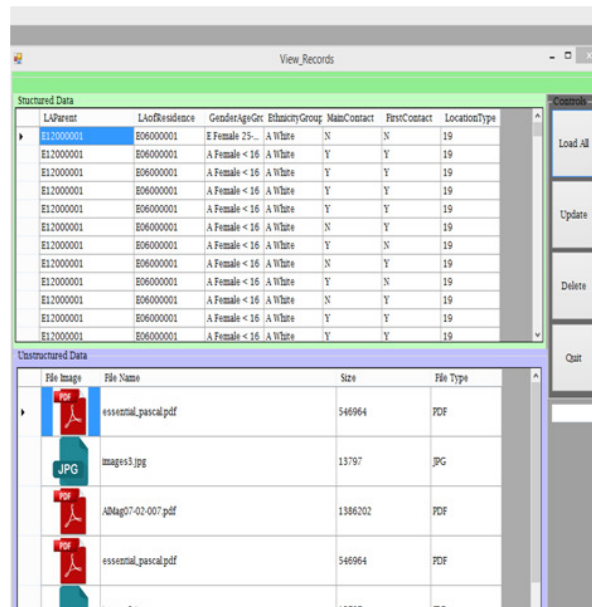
View_Records

Stuctured Data

| LAParent | LAofResidence | GenderAgeGro | EthnicityGroup | MainContact | FirstContact | LocationType |
|---|---|---|---|---|---|---|
| E12000001 | E06000001 | E Female 25-... | A White | N | N | 19 |
| E12000001 | E06000001 | A Female < 16 | A White | Y | Y | 19 |
| E12000001 | E06000001 | A Female < 16 | A White | Y | Y | 19 |
| E12000001 | E06000001 | A Female < 16 | A White | Y | Y | 19 |
| E12000001 | E06000001 | A Female < 16 | A White | Y | Y | 19 |
| E12000001 | E06000001 | A Female < 16 | A White | N | Y | 19 |
| E12000001 | E06000001 | A Female < 16 | A White | Y | N | 19 |
| E12000001 | E06000001 | A Female < 16 | A White | N | Y | 19 |
| E12000001 | E06000001 | A Female < 16 | A White | Y | N | 19 |
| E12000001 | E06000001 | A Female < 16 | A White | N | Y | 19 |
| E12000001 | E06000001 | A Female < 16 | A White | Y | Y | 19 |
| E12000001 | E06000001 | A Female < 16 | A White | Y | Y | 19 |

Unstructured Data

| File Image | File Name | Size | File Type |
|---|---|---|---|
| PDF | essential_pascal.pdf | 546964 | PDF |
| JPG | images3.jpg | 13797 | JPG |
| PDF | AMag07-02-007.pdf | 1386202 | PDF |
| PDF | essential_pascal.pdf | 546964 | PDF |

Controls

Load All

Update

Delete

Quit